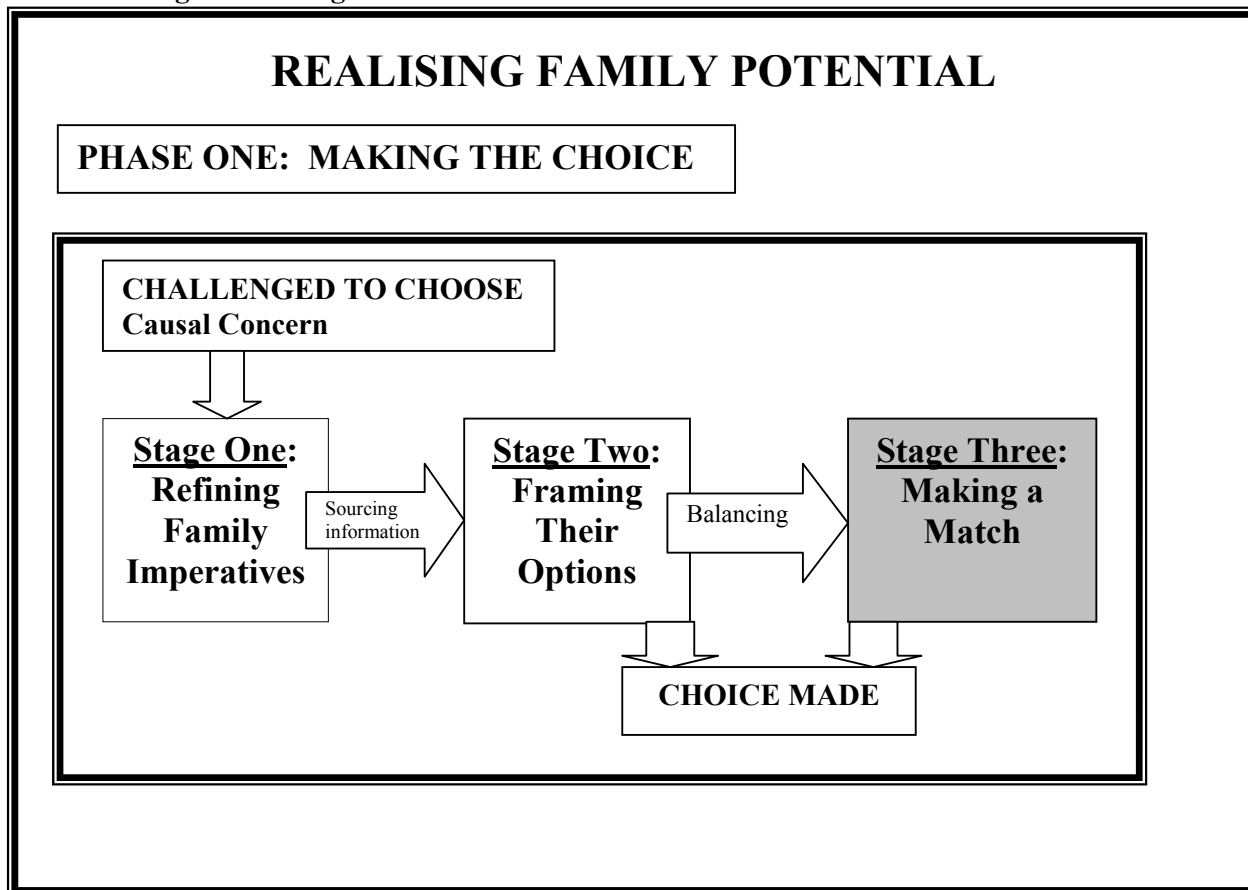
REALISING FAMILY POTENTIAL

PHASE ONE: MAKING THE CHOICE

CHALLENGED TO CHOOSE
Causal Concern

Stage One: Refining Family Imperatives

Sourcing information

Stage Two: Framing Their Options

Balancing

Stage Three: Making a Match

CHOICE MADE